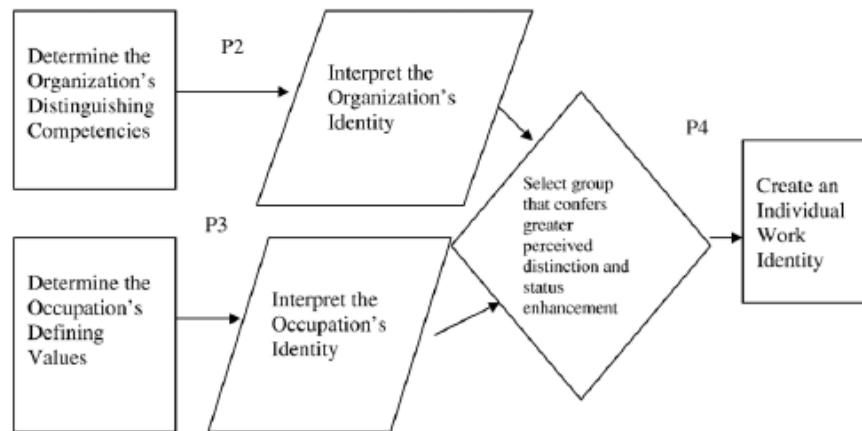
Determine the Organization's Distinguishing Competencies

P2

Interpret the Organization's Identity

P4

Select group that confers greater perceived distinction and status enhancement

Create an Individual Work Identity

P3

Determine the Occupation's Defining Values

Interpret the Occupation's Identity